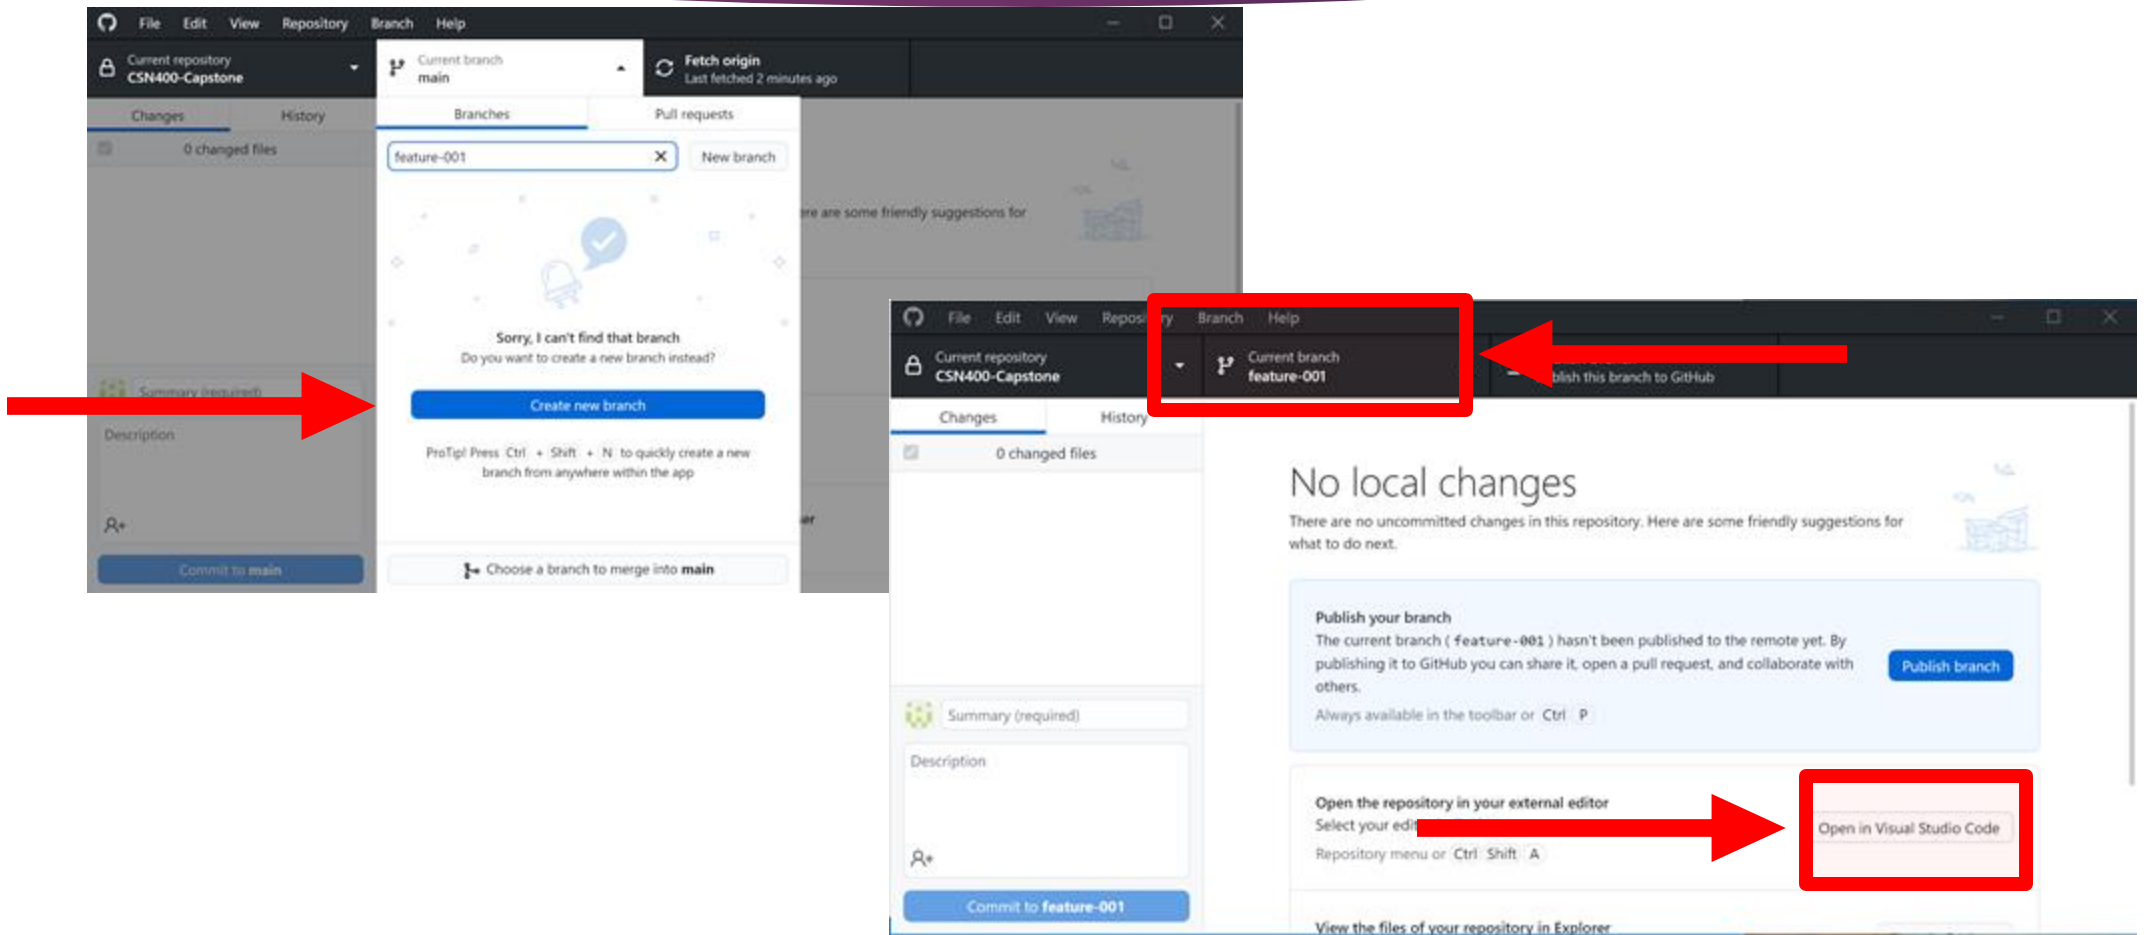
File Edit View Repository Branch Help

Current repository
CSN400-Capstone

Current branch
main

Fetch origin
Last fetched 2 minutes ago

Changes History

0 changed files

Branches Pull requests

feature-001 New branch

Sorry, I can't find that branch
Do you want to create a new branch instead?

Create new branch

ProTip! Press Ctrl + Shift + N to quickly create a new branch from anywhere within the app

Choose a branch to merge into main

Summary (required)

Description

Commit to main

...re are some friendly suggestions for

File Edit View Reposi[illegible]y Branch Help

Current repository
CSN400-Capstone

Current branch
feature-001

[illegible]blish this branch to GitHub

Changes History

0 changed files

No local changes

There are no uncommitted changes in this repository. Here are some friendly suggestions for what to do next.

Publish your branch
The current branch ( feature-001 ) hasn't been published to the remote yet. By publishing it to GitHub you can share it, open a pull request, and collaborate with others.
Always available in the toolbar or Ctrl P

Publish branch

Open the repository in your external editor
Select your edi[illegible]
Repository menu or Ctrl Shift A

Open in Visual Studio Code

View the files of your repository in Explorer

Summary (required)

Description

Commit to feature-001